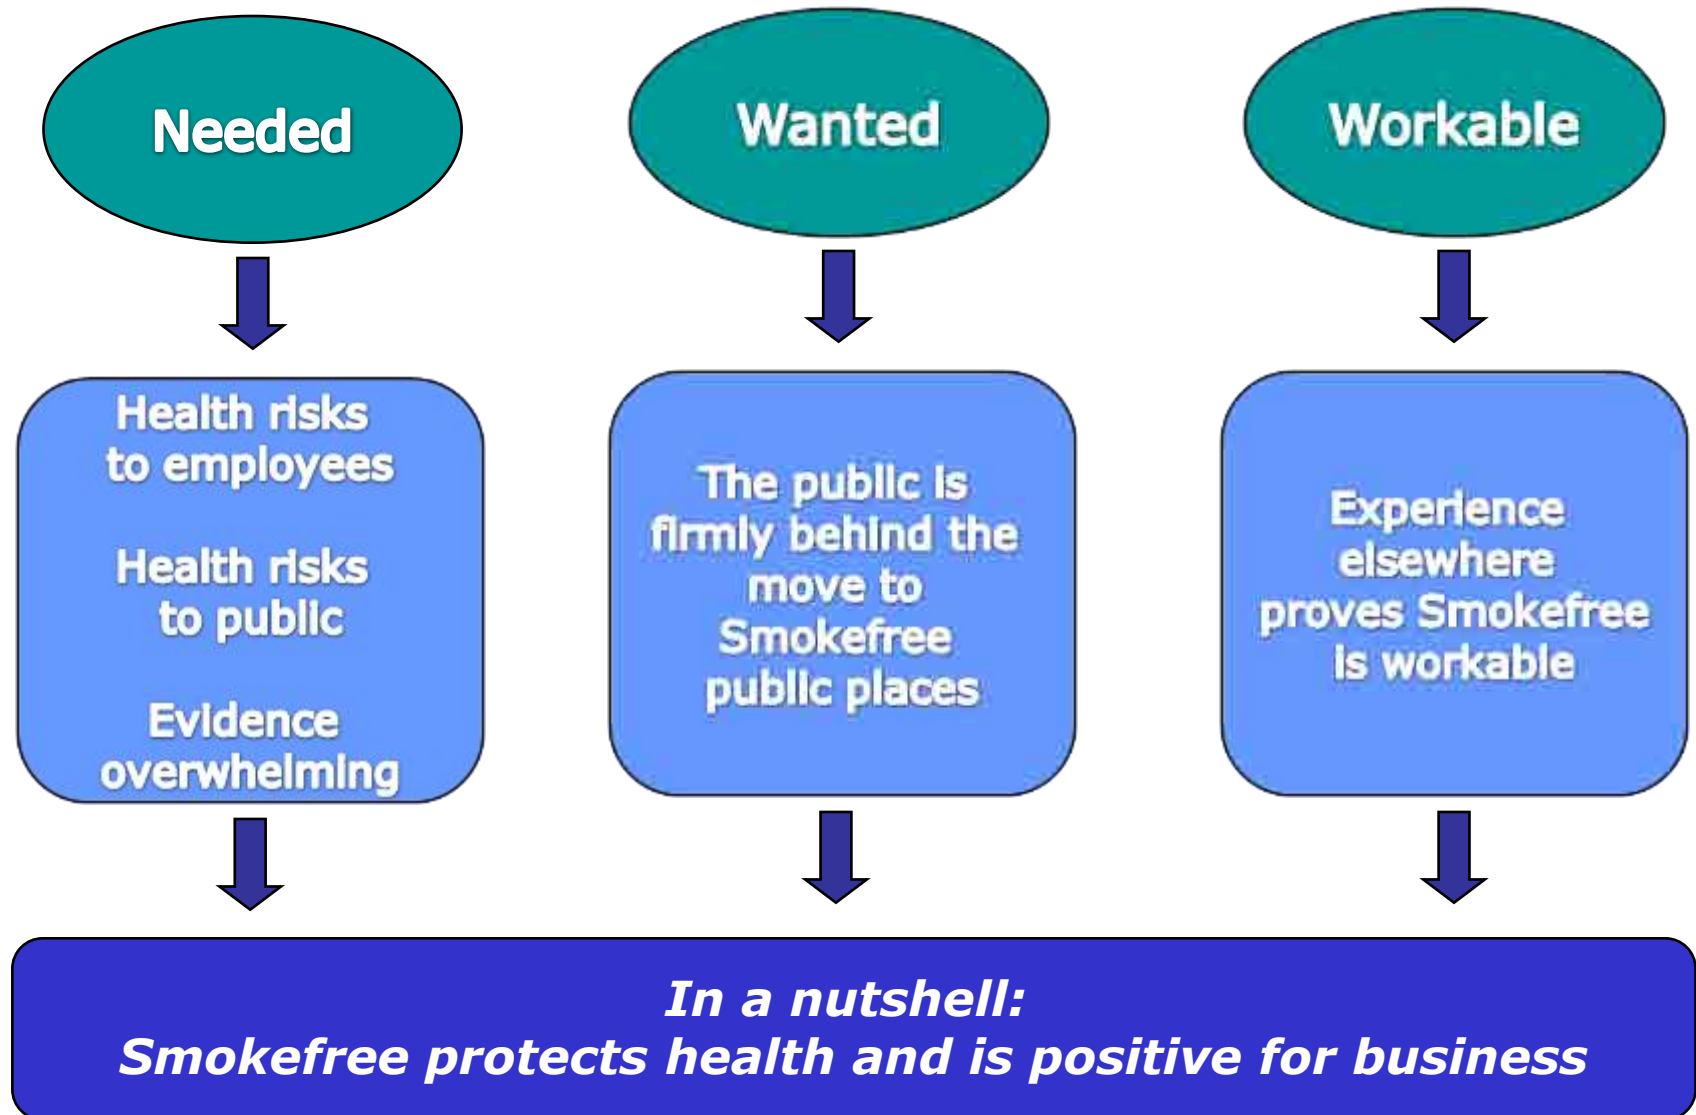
Needed

Wanted

Workable

Health risks to employees

Health risks to public

Evidence overwhelming

The public is firmly behind the move to Smokefree public places

Experience elsewhere proves Smokefree is workable

In a nutshell:
Smokefree protects health and is positive for business